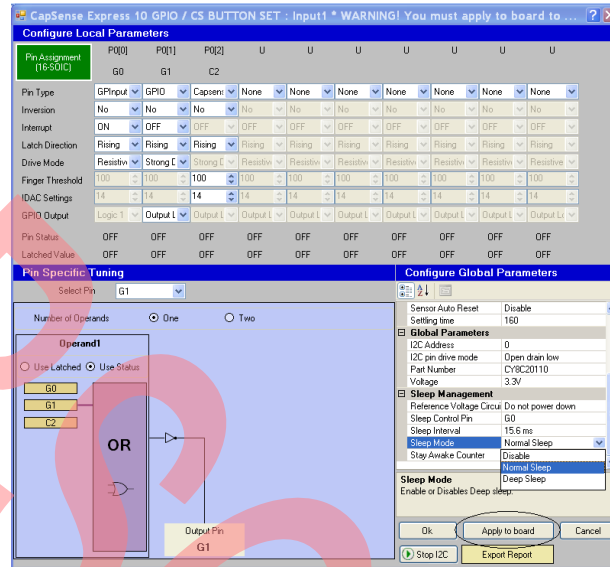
CapSense Express 10 GPIO / CS BUTTON SET : Input1 * WARNING! You must apply to board to ...

Configure Local Parameters

Pin Assignment (16-SOIC)

| | P0[0] G0 | P0[1] G1 | P0[2] C2 | U | U | U | U | U | U | U |
|---|---|---|---|---|---|---|---|---|---|---|
| Pin Type | GPInput | GPIO | Capsens | None | None | None | None | None | None | None |
| Inversion | No | No | No | No | No | No | No | No | No | No |
| Interrupt | ON | OFF | OFF | OFF | OFF | OFF | OFF | OFF | OFF | OFF |
| Latch Direction | Rising | Rising | Rising | Rising | Rising | Rising | Rising | Rising | Rising | Rising |
| Drive Mode | Resistiv | Strong D | Strong D | Resistiv | Resistiv | Resistiv | Resistiv | Resistiv | Resistiv | Resistive |
| Finger Threshold | 100 | 100 | 100 | 100 | 100 | 100 | 100 | 100 | 100 | 100 |
| IDAC Settings | 14 | 14 | 14 | 14 | 14 | 14 | 14 | 14 | 14 | 14 |
| GPIO Output | Logic 1 | Output L | Output L | Output L | Output L | Output L | Output L | Output L | Output L | Output L |
| Pin Status | OFF | OFF | OFF | OFF | OFF | OFF | OFF | OFF | OFF | OFF |
| Latched Value | OFF | OFF | OFF | OFF | OFF | OFF | OFF | OFF | OFF | OFF |

Pin Specific Tuning

Select Pin G1

Number of Operands One Two

Operand1

Use Latched Use Status

G0
G1
C2

OR

Output Pin
G1

Configure Global Parameters

| Sensor Auto Reset | Disable |
|---|---|
| Settling time | 160 |
| Global Parameters | |
| I2C Address | 0 |
| I2C pin drive mode | Open drain low |
| Part Number | CY8C20110 |
| Voltage | 3.3V |
| Sleep Management | |
| Reference Voltage Circui | Do not power down |
| Sleep Control Pin | G0 |
| Sleep Interval | 15.6 ms |
| Sleep Mode | Normal Sleep |
| Stay Awake Counter | |

Disable
Normal Sleep
Deep Sleep

Sleep Mode
Enable or Disables Deep sleep.

Ok Apply to board Cancel

Stop I2C Export Report